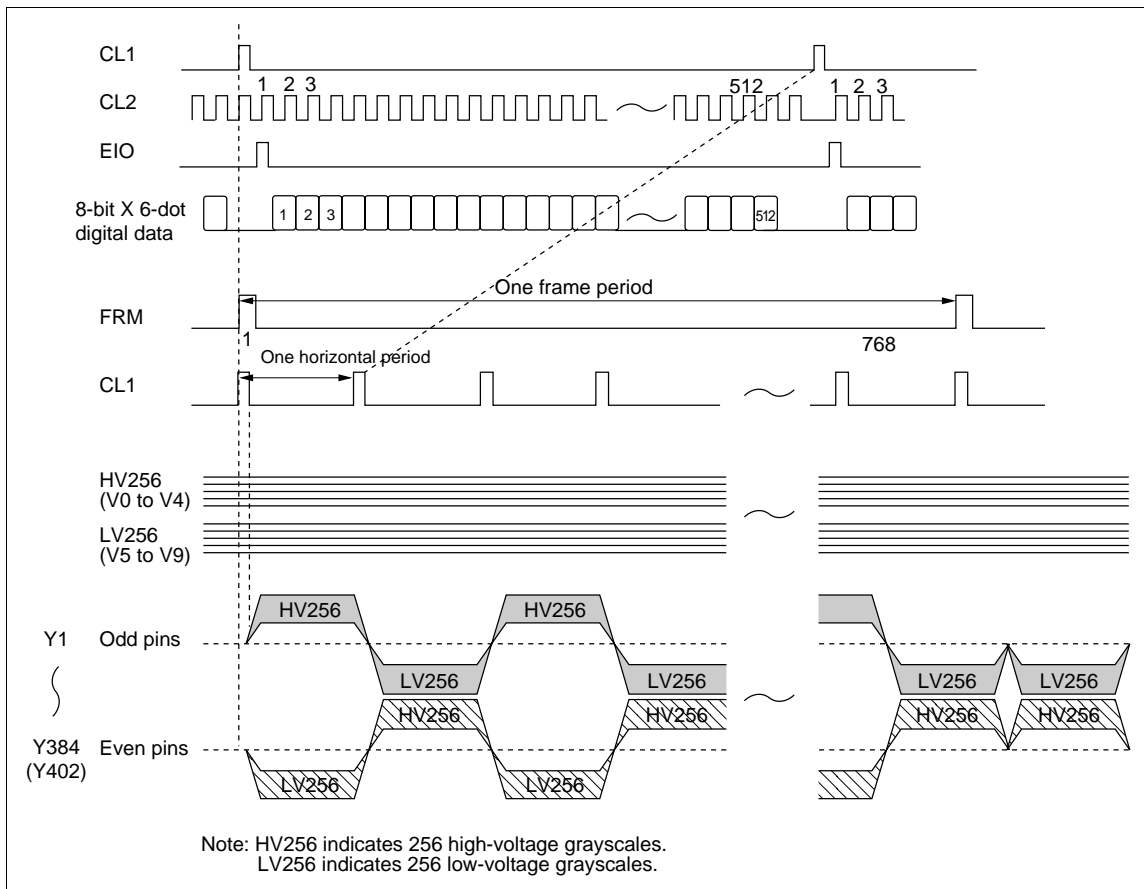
CL1

CL2

1 2 3

512

1 2 3

EIO

8-bit X 6-dot digital data

1 2 3

512

One frame period

FRM

1

768

One horizontal period

CL1

HV256 (V0 to V4)

LV256 (V5 to V9)

HV256

HV256

Y1 Odd pins

LV256

LV256

LV256

LV256

HV256

HV256

HV256

HV256

Y384 (Y402) Even pins

LV256

LV256

Note: HV256 indicates 256 high-voltage grayscales.
LV256 indicates 256 low-voltage grayscales.